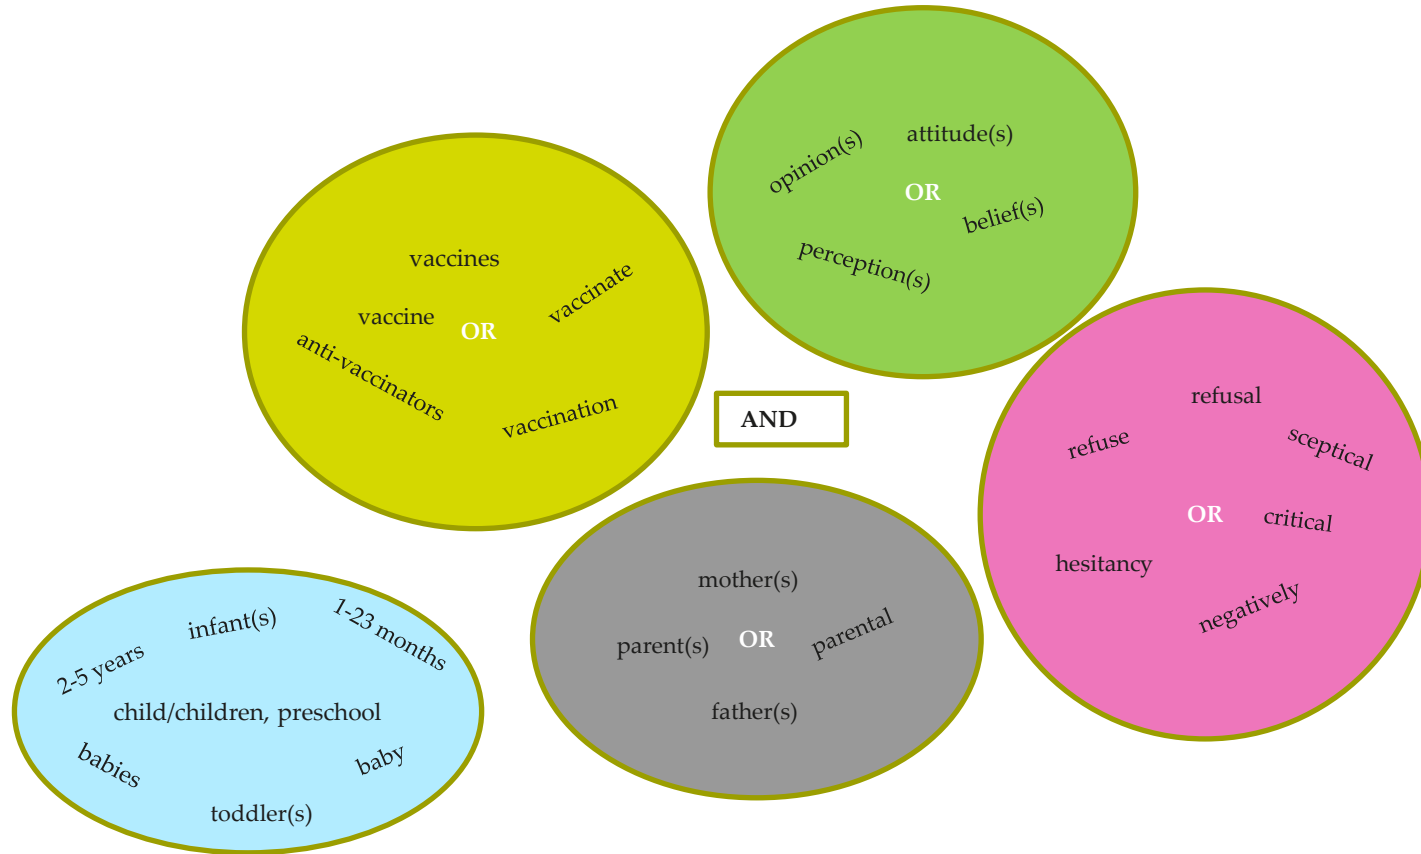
opinion(s)
attitude(s)
OR
belief(s)
perception(s)

vaccines
vaccine
OR
vaccinate
anti-vaccinators
vaccination

AND

refusal
refuse
sceptical
OR
critical
hesitancy
negatively

mother(s)
parent(s)
OR
parental
father(s)

infant(s)
1-23 months
2-5 years
child/children, preschool
babies
baby
toddler(s)